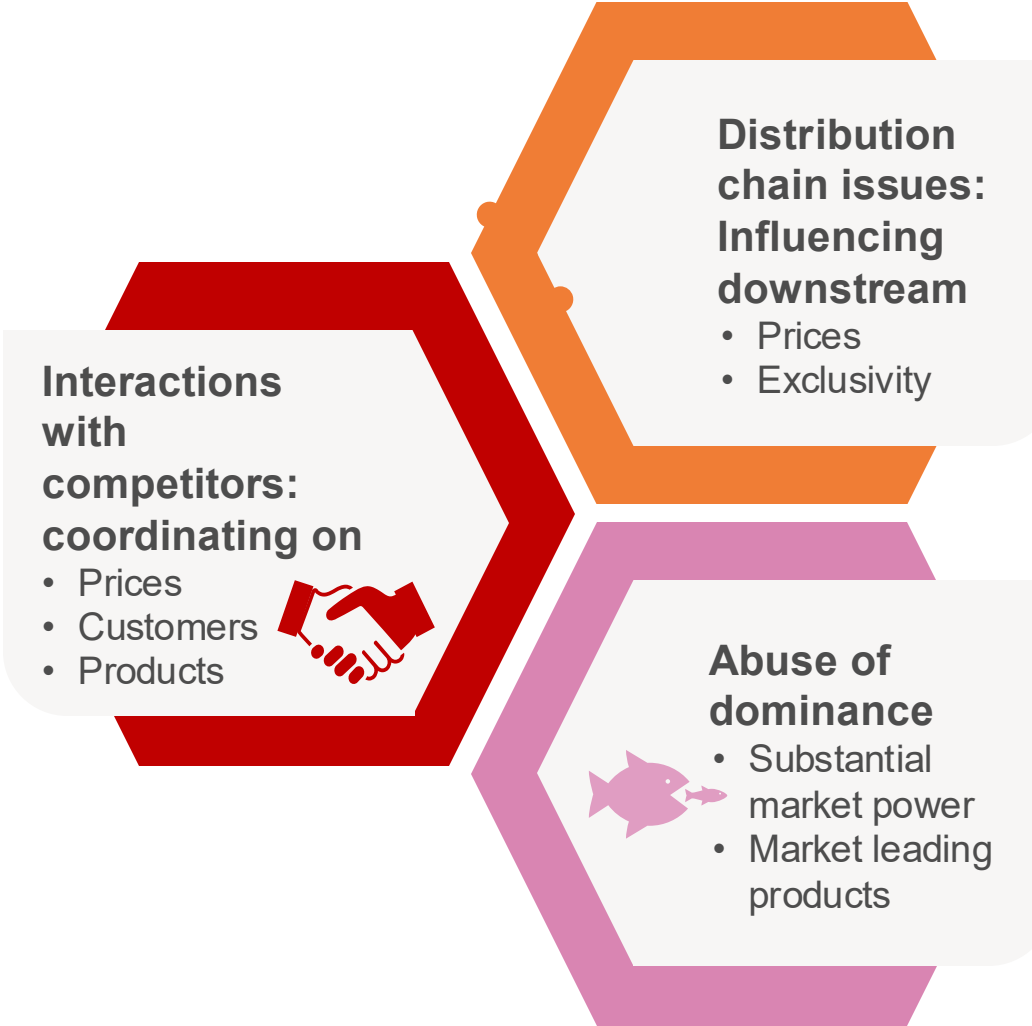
Distribution chain issues: Influencing downstream
• Prices
• Exclusivity

Interactions with competitors: coordinating on
• Prices
• Customers
• Products

Abuse of dominance
• Substantial market power
• Market leading products